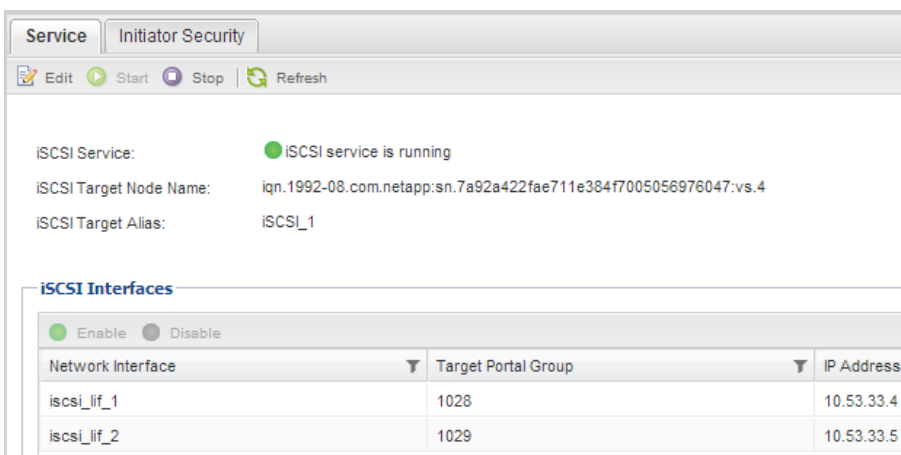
Service | Initiator Security

Edit Start Stop Refresh

iSCSI Service: iSCSI service is running

iSCSI Target Node Name: iqn.1992-08.com.netapp:sn.7a92a422fae711e384f7005056976047:vs.4

iSCSI Target Alias: iSCSI_1

iSCSI Interfaces

Enable Disable

| Network Interface | Target Portal Group | IP Address |
|---|---|---|
| iscsi_lif_1 | 1028 | 10.53.33.4 |
| iscsi_lif_2 | 1029 | 10.53.33.5 |